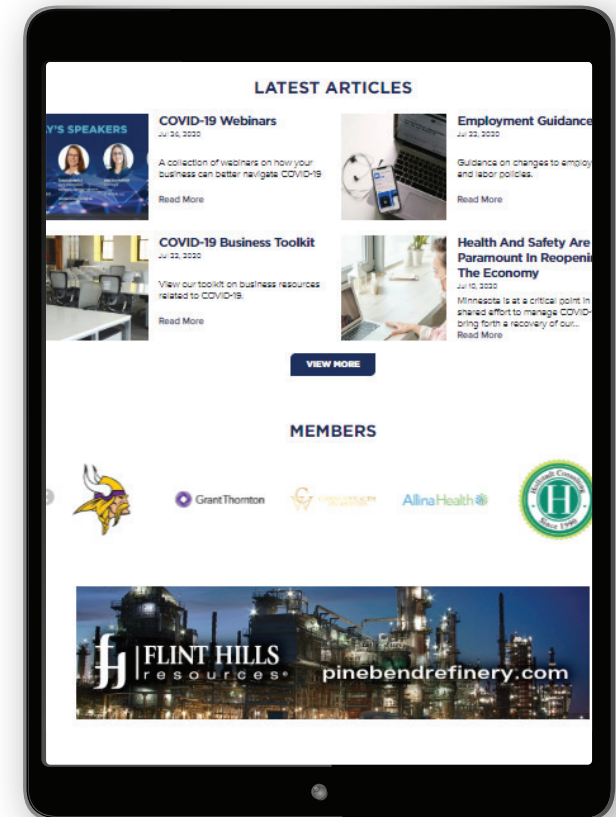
LATEST ARTICLES

Y'S SPEAKERS

COVID-19 Webinars
Jul 24, 2020

A collection of webinars on how your business can better navigate COVID-19

Read More

Employment Guidance
Jul 22, 2020

Guidance on changes to employ and labor policies.

Read More

COVID-19 Business Toolkit
Jul 22, 2020

View our toolkit on business resources related to COVID-19.

Read More

Health And Safety Are Paramount In Reopeni The Economy
Jul 10, 2020

Minnesota is at a critical point in shared effort to manage COVID- bring forth a recovery of our...

Read More

VIEW MORE

MEMBERS

Grant Thornton

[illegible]

Allina Health

H
Since 1996

FH FLINT HILLS resources®

pinebendrefinery.com